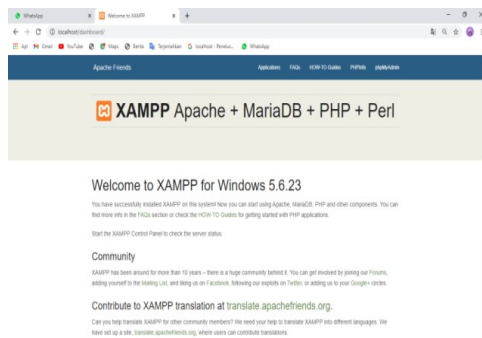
WhatsApp × Welcome to XAMPP × +

localhost/dashboard/

Apl Gmail YouTube Maps Berita Terjemahkan localhost - Penelus... WhatsApp

Apache Friends Applications FAQs HOW-TO Guides PHPInfo phpMyAdmin

XAMPP Apache + MariaDB + PHP + Perl

Welcome to XAMPP for Windows 5.6.23

You have successfully installed XAMPP on this system! Now you can start using Apache, MariaDB, PHP and other components. You can find more info in the FAQs section or check the HOW-TO Guides for getting started with PHP applications.

Start the XAMPP Control Panel to check the server status.

Community

XAMPP has been around for more than 10 years – there is a huge community behind it. You can get involved by joining our Forums, adding yourself to the Mailing List, and liking us on Facebook, following our exploits on Twitter, or adding us to your Google+ circles.

Contribute to XAMPP translation at translate.apachefriends.org.

Can you help translate XAMPP for other community members? We need your help to translate XAMPP into different languages. We have set up a site, translate.apachefriends.org, where users can contribute translations.